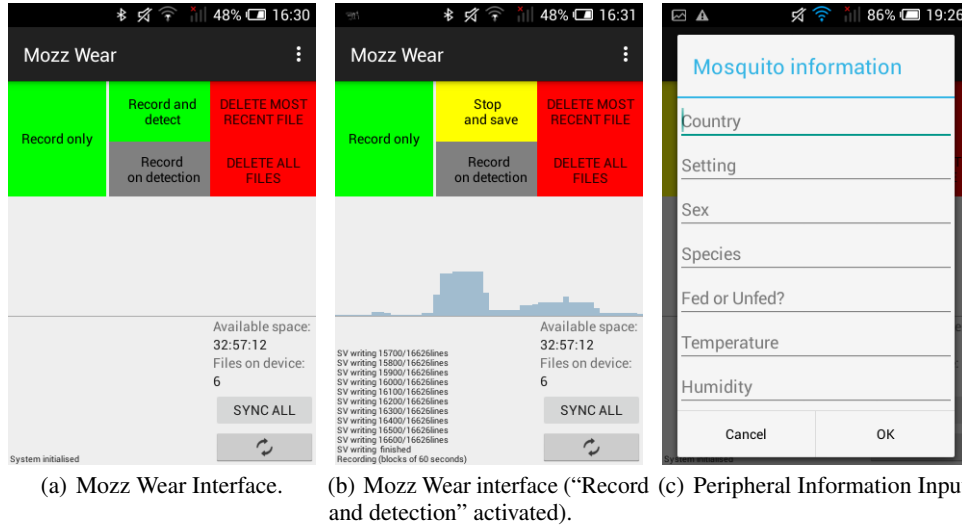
48% 16:30

Mozz Wear

Record only

Record and detect

DELETE MOST RECENT FILE

Record on detection

DELETE ALL FILES

Available space:
32:57:12
Files on device:
6

SYNC ALL

System initialised

48% 16:31

Mozz Wear

Record only

Stop and save

DELETE MOST RECENT FILE

Record on detection

DELETE ALL FILES

Available space:
32:57:12
Files on device:
6

SYNC ALL

SV writing 15700/16626lines
SV writing 15800/16626lines
SV writing 15900/16626lines
SV writing 16000/16626lines
SV writing 16100/16626lines
SV writing 16200/16626lines
SV writing 16300/16626lines
SV writing 16400/16626lines
SV writing 16500/16626lines
SV writing 16600/16626lines
SV writing finished
Recording (blocks of 60 seconds)

86% 19:26

Mosquito information

Country

Setting

Sex

Species

Fed or Unfed?

Temperature

Humidity

Cancel

OK

System initialised

(a) Mozz Wear Interface.

(b) Mozz Wear interface ("Record and detection" activated).

(c) Peripheral Information Inpu